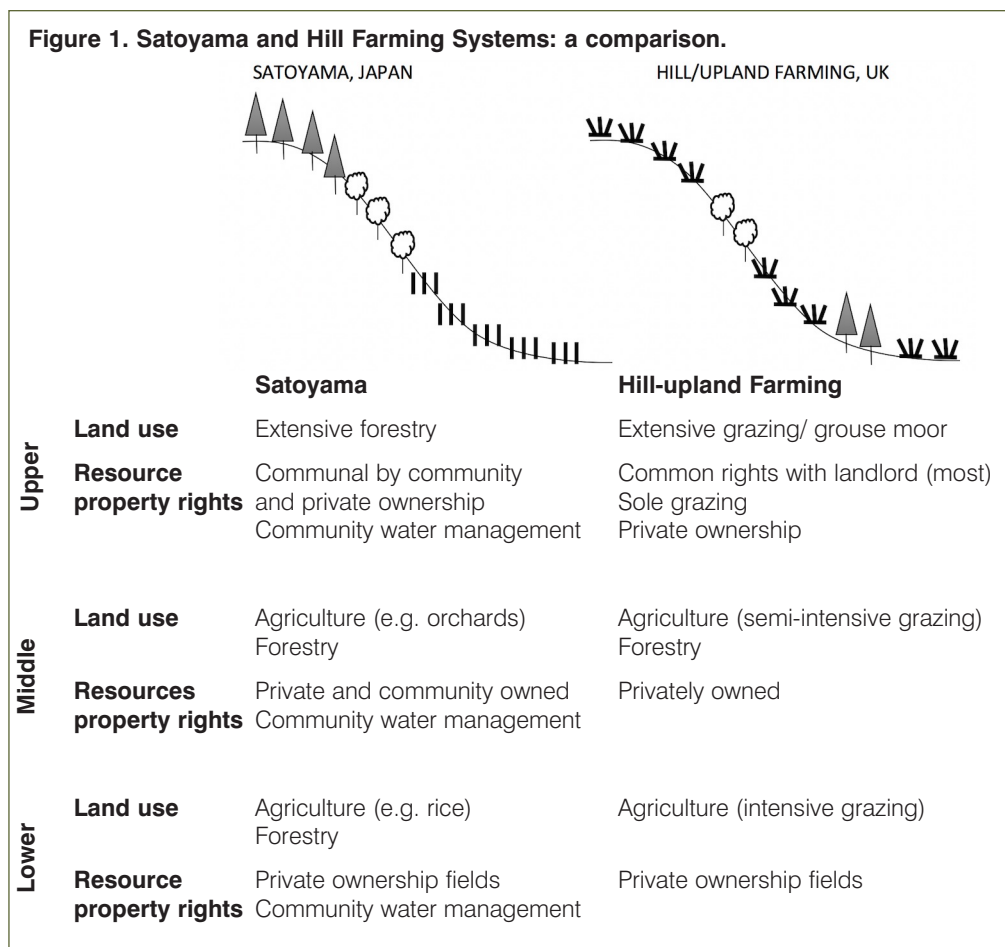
Figure 1. Satoyama and Hill Farming Systems: a comparison.

SATOYAMA, JAPAN

HILL/UPLAND FARMING, UK

| | | Satoyama | Hill-upland Farming |
|---|---|---|---|
| Upper | Land use | Extensive forestry | Extensive grazing/ grouse moor |
| | Resource property rights | Communal by community and private ownership<br>Community water management | Common rights with landlord (most)<br>Sole grazing<br>Private ownership |
| Middle | Land use | Agriculture (e.g. orchards)<br>Forestry | Agriculture (semi-intensive grazing)<br>Forestry |
| | Resources property rights | Private and community owned<br>Community water management | Privately owned |
| Lower | Land use | Agriculture (e.g. rice)<br>Forestry | Agriculture (intensive grazing) |
| | Resource property rights | Private ownership fields<br>Community water management | Private ownership fields |